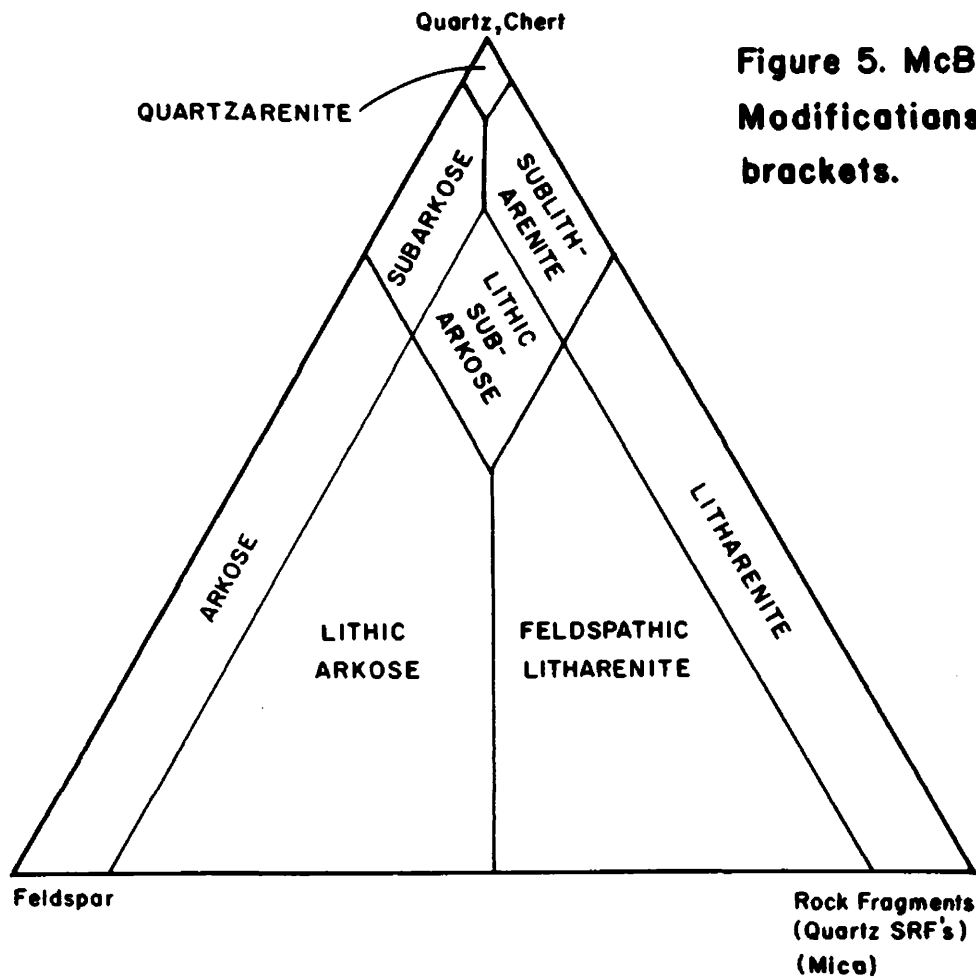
Quartz, Chert

Figure 5. McB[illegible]
Modifications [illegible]
brackets.

QUARTZARENITE

SUBARKOSE

SUBLITH-ARENITE

LITHIC SUB-ARKOSE

ARKOSE

LITHARENITE

LITHIC ARKOSE

FELDSPATHIC LITHARENITE

Feldspar

Rock Fragments
(Quartz SRF's)
(Mica)